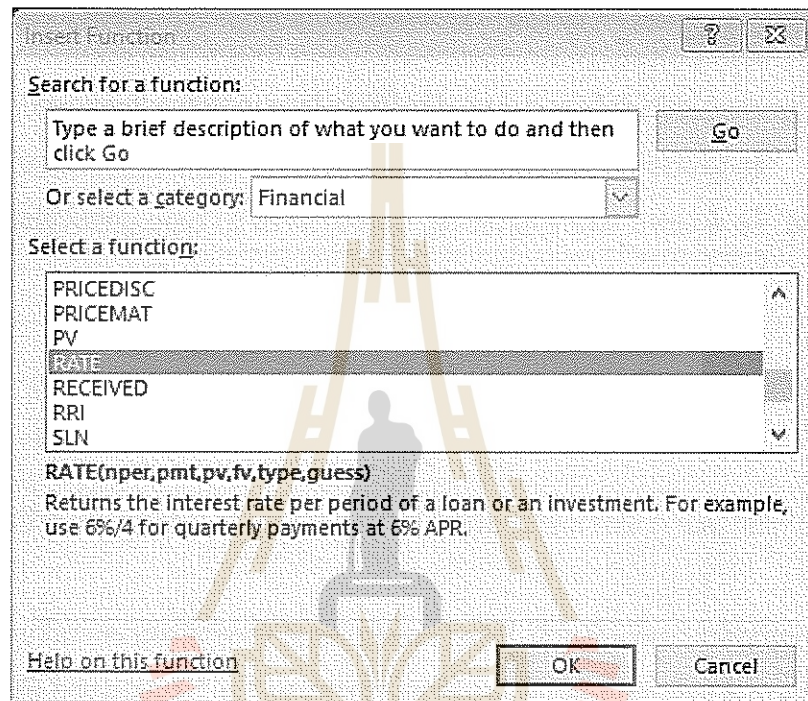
Insert Function

?

Search for a function:

Type a brief description of what you want to do and then click Go

Go

Or select a category: Financial

Select a function:

PRICEDISC
PRICEMAT
PV
RATE
RECEIVED
RRI
SLN

RATE(nper,pmt,pv,fv,type,guess)

Returns the interest rate per period of a loan or an investment. For example, use 6%/4 for quarterly payments at 6% APR.

Help on this function

OK

Cancel